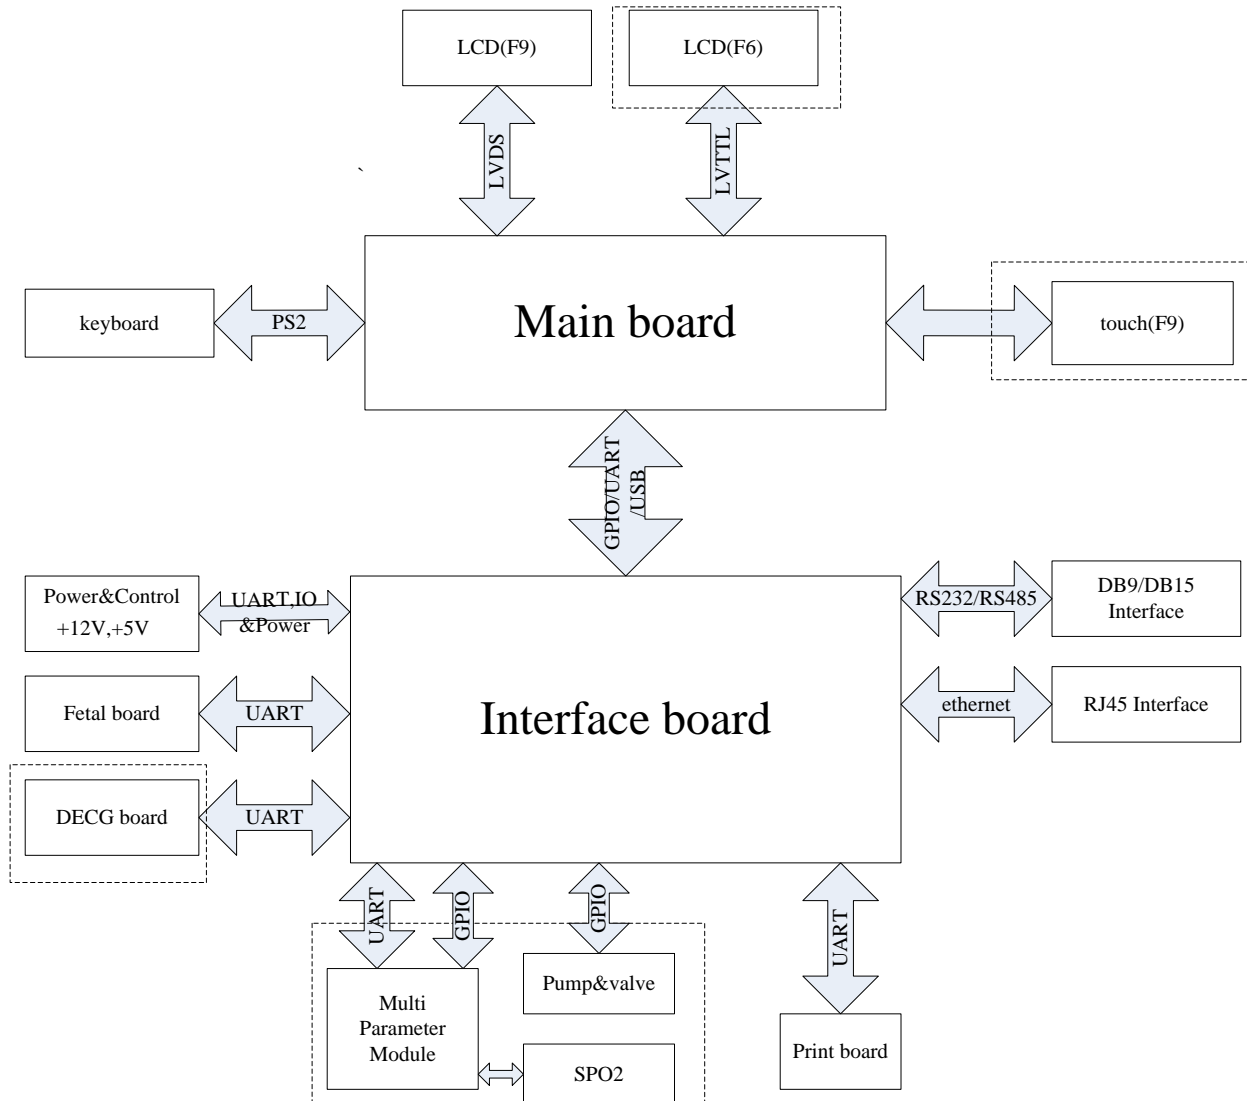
LCD(F9)

LCD(F6)

LVDS

LVTTL

keyboard

PS2

Main board

touch(F9)

GPIO/UART /USB

Power&Control +12V,+5V

UART,IO &Power

Interface board

RS232/RS485

DB9/DB15 Interface

Fetal board

UART

ethernet

RJ45 Interface

DECG board

UART

UART

GPIO

GPIO

UART

Pump&valve

Multi Parameter Module

SPO2

Print board